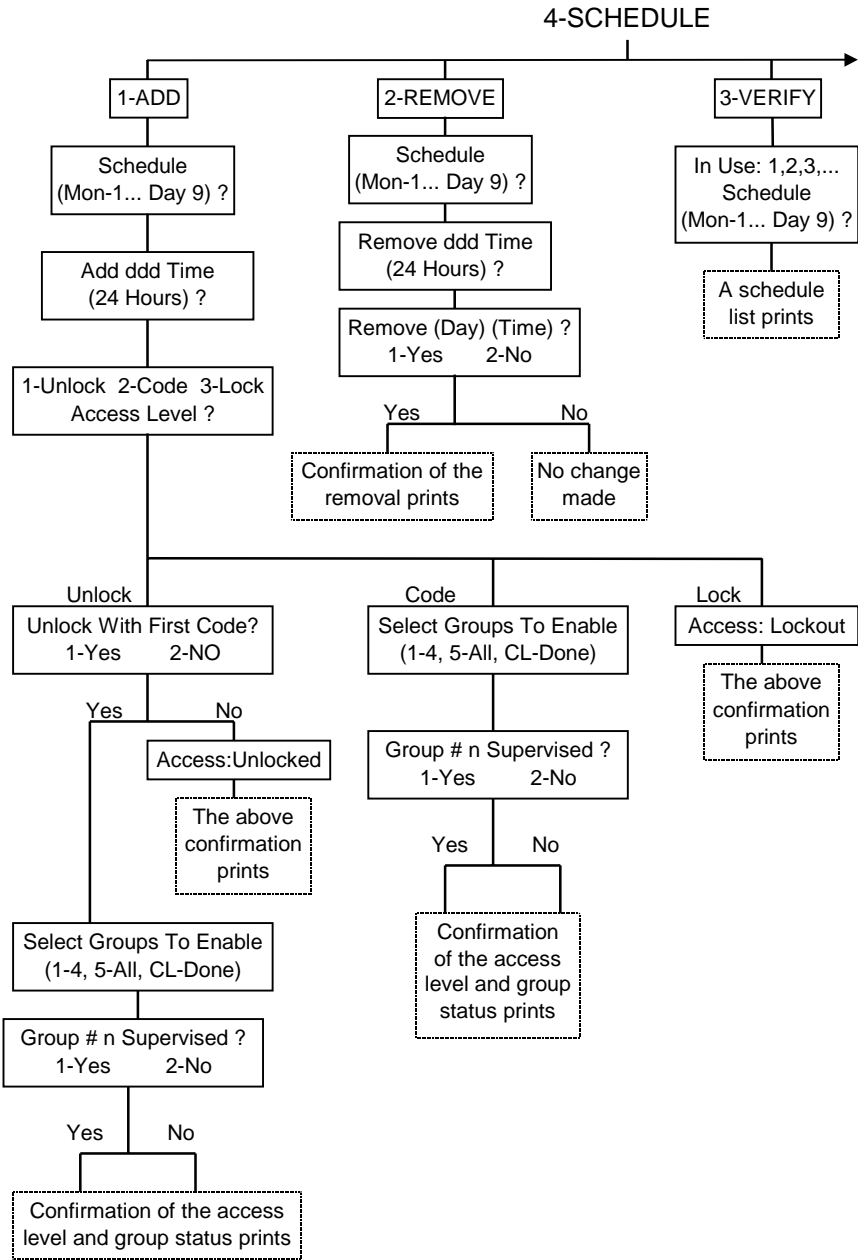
4-SCHEDULE

1-ADD

Schedule (Mon-1... Day 9) ?

Add ddd Time (24 Hours) ?

1-Unlock 2-Code 3-Lock Access Level ?

2-REMOVE

Schedule (Mon-1... Day 9) ?

Remove ddd Time (24 Hours) ?

Remove (Day) (Time) ? 1-Yes 2-No

Yes

No

Confirmation of the removal prints

No change made

3-VERIFY

In Use: 1,2,3,... Schedule (Mon-1... Day 9) ?

A schedule list prints

Unlock

Unlock With First Code? 1-Yes 2-NO

Yes

No

Access:Unlocked

The above confirmation prints

Select Groups To Enable (1-4, 5-All, CL-Done)

Group # n Supervised ? 1-Yes 2-No

Yes

No

Confirmation of the access level and group status prints

Code

Select Groups To Enable (1-4, 5-All, CL-Done)

Group # n Supervised ? 1-Yes 2-No

Yes

No

Confirmation of the access level and group status prints

Lock

Access: Lockout

The above confirmation prints